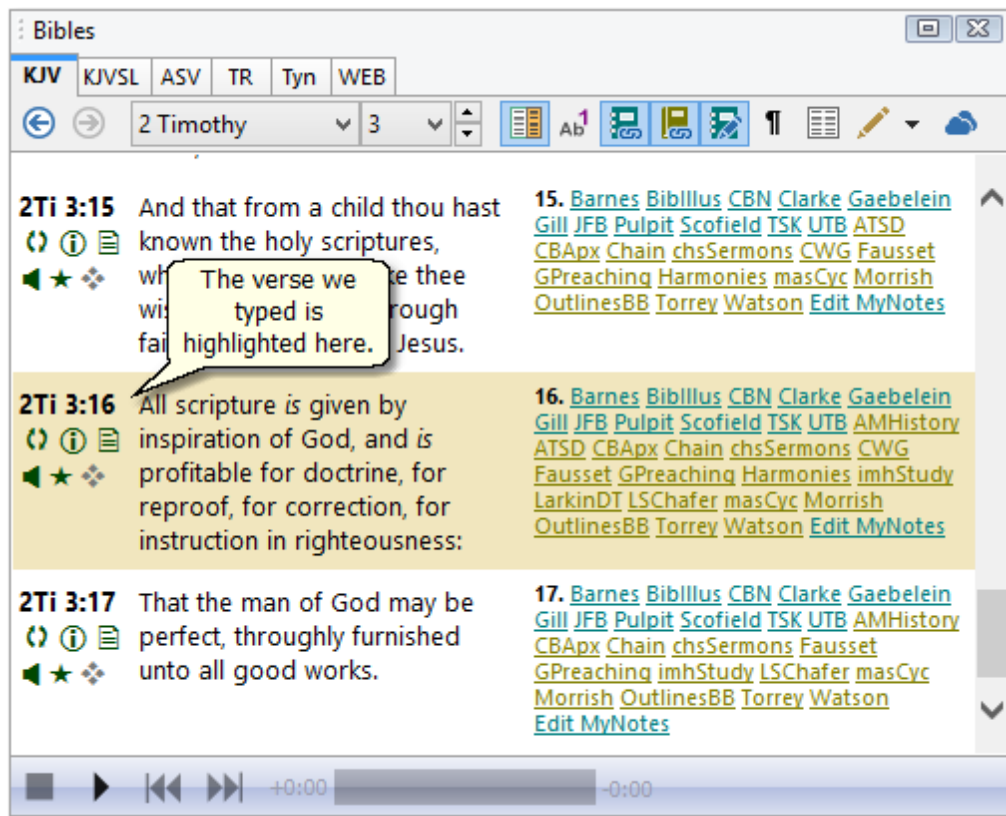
Bibles

KJV KJVSL ASV TR Tyn WEB

2 Timothy 3

2Ti 3:15 And that from a child thou hast known the holy scriptures, wh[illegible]te thee wis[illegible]rough fai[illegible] Jesus.

The verse we typed is highlighted here.

15. Barnes BibIllus CBN Clarke Gaebelein Gill JFB Pulpit Scofield TSK UTB ATSD CBApx Chain chsSermons CWG Fausset GPreaching Harmonies masCyc Morrish OutlinesBB Torrey Watson Edit MyNotes

2Ti 3:16 All scripture *is* given by inspiration of God, and *is* profitable for doctrine, for reproof, for correction, for instruction in righteousness:

16. Barnes BibIllus CBN Clarke Gaebelein Gill JFB Pulpit Scofield TSK UTB AMHistory ATSD CBApx Chain chsSermons CWG Fausset GPreaching Harmonies imhStudy LarkinDT LSChafer masCyc Morrish OutlinesBB Torrey Watson Edit MyNotes

2Ti 3:17 That the man of God may be perfect, throughly furnished unto all good works.

17. Barnes BibIllus CBN Clarke Gaebelein Gill JFB Pulpit Scofield TSK UTB AMHistory CBApx Chain chsSermons Fausset GPreaching imhStudy LSChafer masCyc Morrish OutlinesBB Torrey Watson Edit MyNotes

+0:00 -0:00